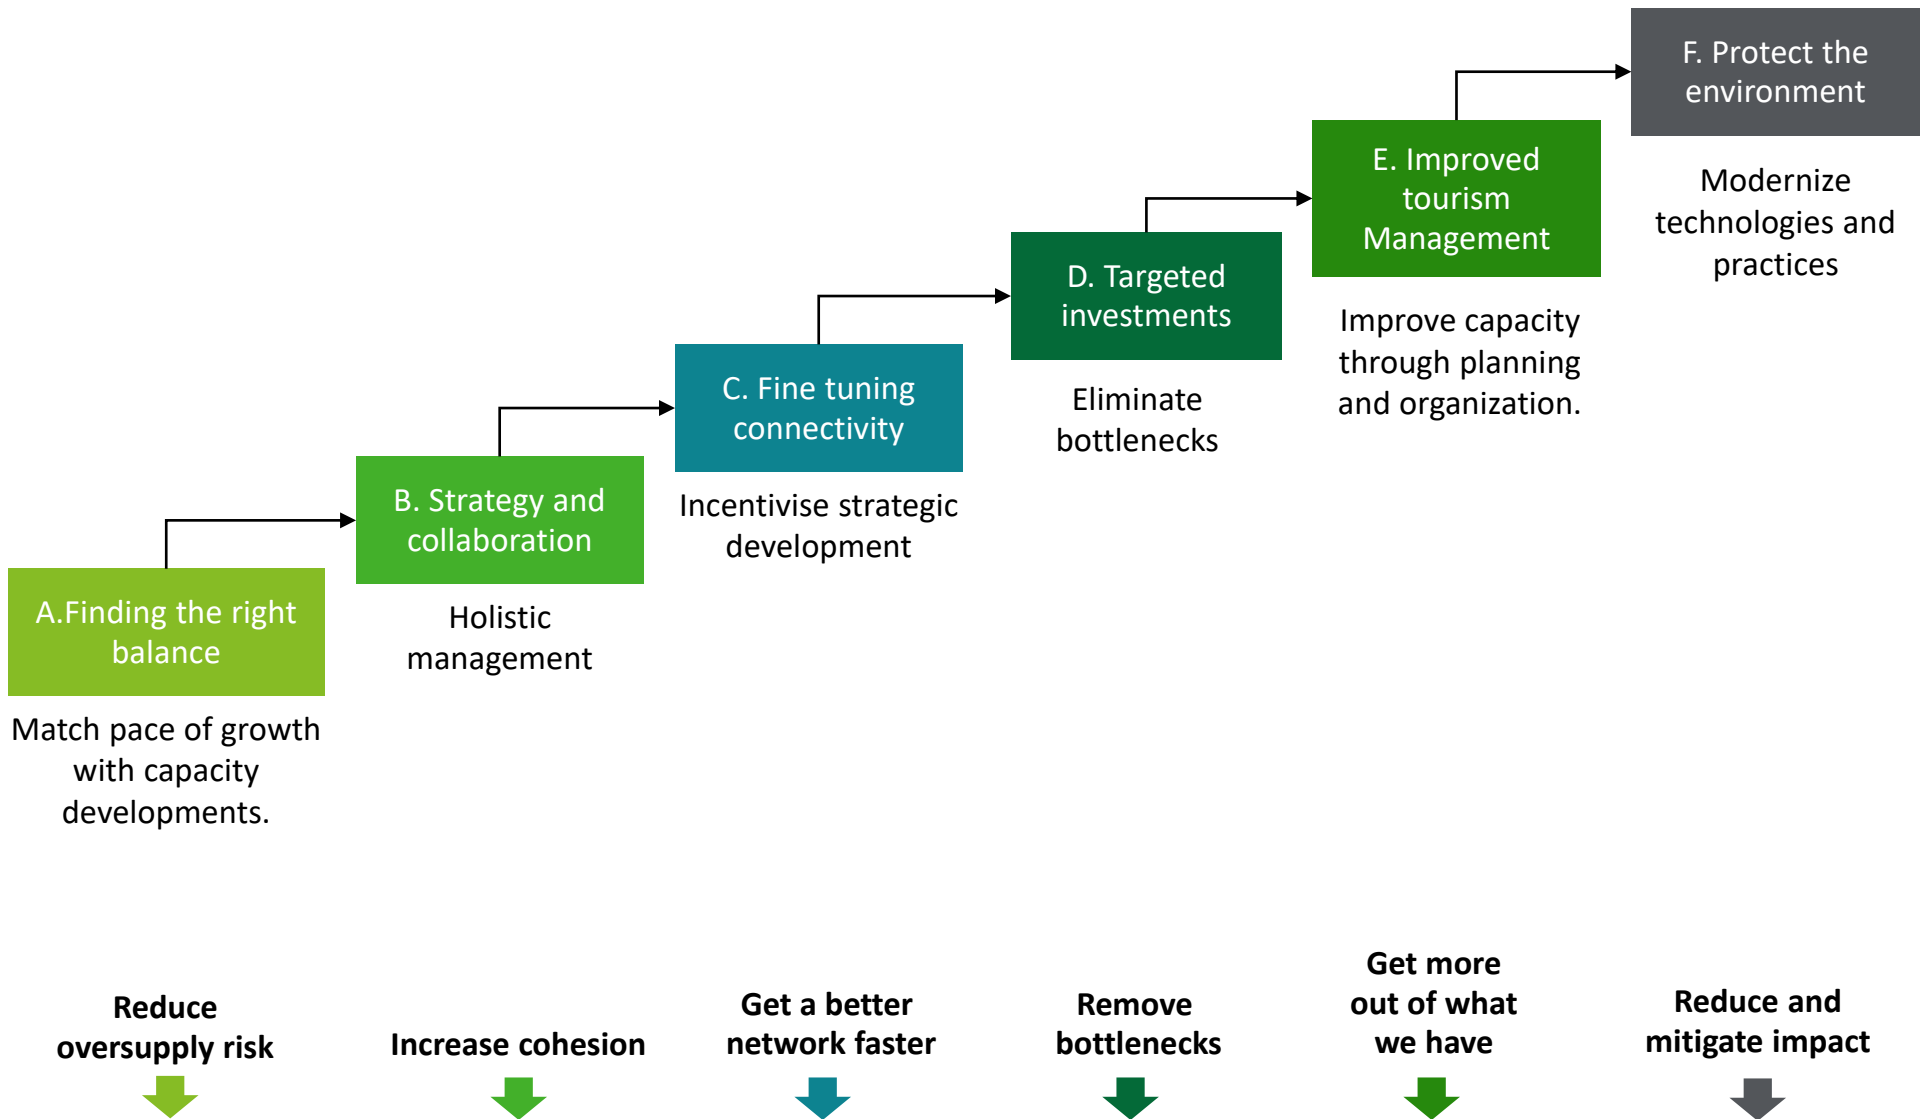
F. Protect the environment

Modernize technologies and practices

E. Improved tourism Management

Improve capacity through planning and organization.

D. Targeted investments

Eliminate bottlenecks

C. Fine tuning connectivity

Incentivise strategic development

B. Strategy and collaboration

Holistic management

A.Finding the right balance

Match pace of growth with capacity developments.

Reduce oversupply risk

Increase cohesion

Get a better network faster

Remove bottlenecks

Get more out of what we have

Reduce and mitigate impact